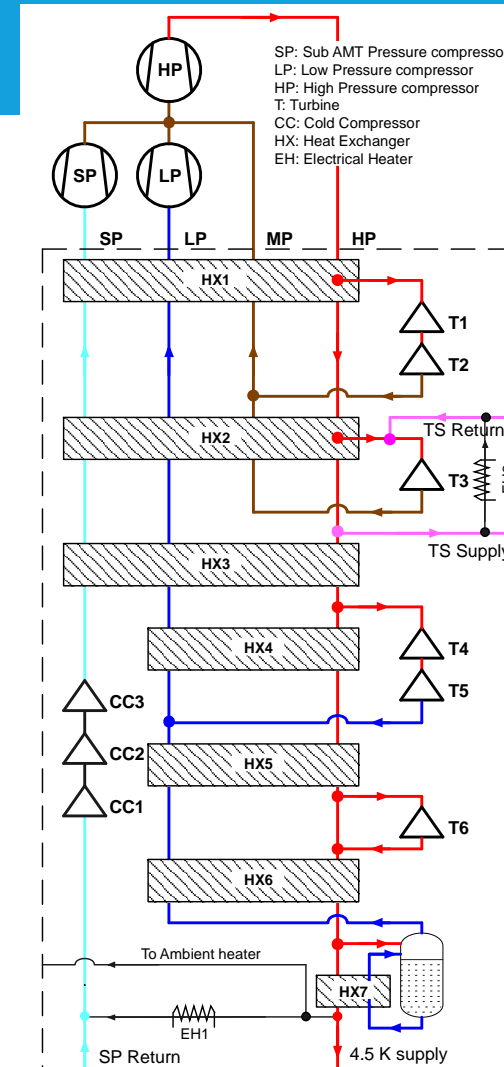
SP: Sub AMT Pressure compresso
LP: Low Pressure compressor
HP: High Pressure compressor
T: Turbine
CC: Cold Compressor
HX: Heat Exchanger
EH: Electrical Heater

HP
SP
LP

SP
LP
MP
HP

HX1
T1
T2
HX2
TS Return
T3
TS Supply
HX3
HX4
T4
T5
CC3
CC2
HX5
CC1
T6
HX6
To Ambient heater
HX7
EH1
SP Return
4.5 K supply